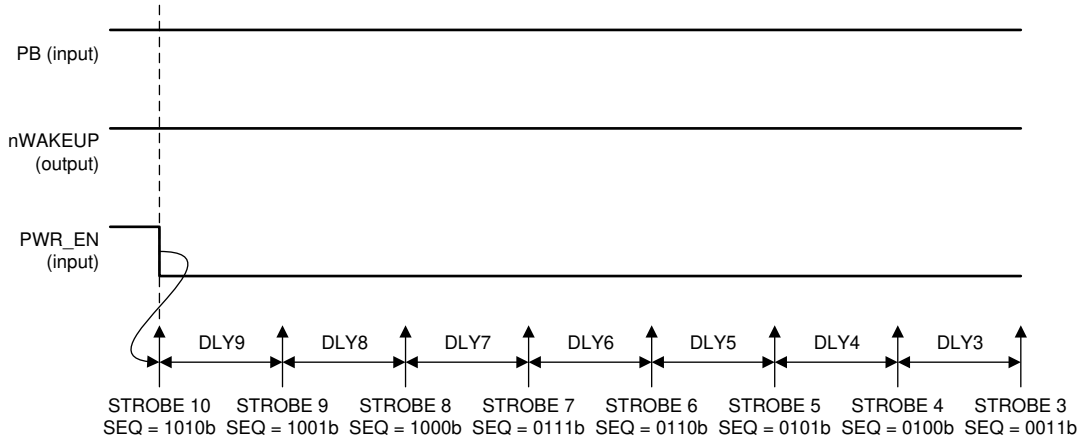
PB (input)

nWAKEUP (output)

PWR_EN (input)

DLY9 DLY8 DLY7 DLY6 DLY5 DLY4 DLY3

STROBE 10 SEQ = 1010b
STROBE 9 SEQ = 1001b
STROBE 8 SEQ = 1000b
STROBE 7 SEQ = 0111b
STROBE 6 SEQ = 0110b
STROBE 5 SEQ = 0101b
STROBE 4 SEQ = 0100b
STROBE 3 SEQ = 0011b